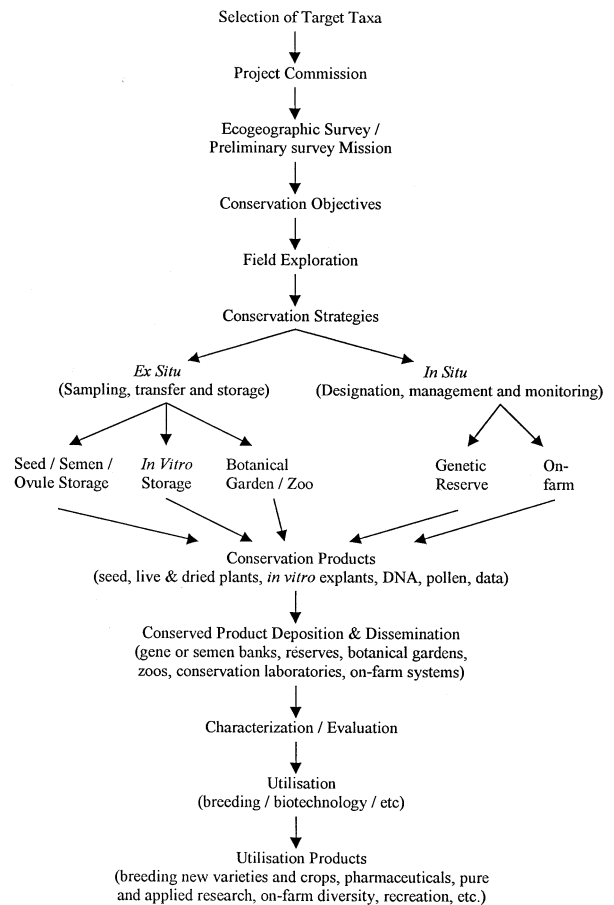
Selection of Target Taxa

Project Commission

Ecogeographic Survey / Preliminary survey Mission

Conservation Objectives

Field Exploration

Conservation Strategies

*Ex Situ*
(Sampling, transfer and storage)

*In Situ*
(Designation, management and monitoring)

Seed / Semen / Ovule Storage

*In Vitro* Storage

Botanical Garden / Zoo

Genetic Reserve

On-farm

Conservation Products
(seed, live & dried plants, *in vitro* explants, DNA, pollen, data)

Conserved Product Deposition & Dissemination
(gene or semen banks, reserves, botanical gardens, zoos, conservation laboratories, on-farm systems)

Characterization / Evaluation

Utilisation
(breeding / biotechnology / etc)

Utilisation Products
(breeding new varieties and crops, pharmaceuticals, pure and applied research, on-farm diversity, recreation, etc.)